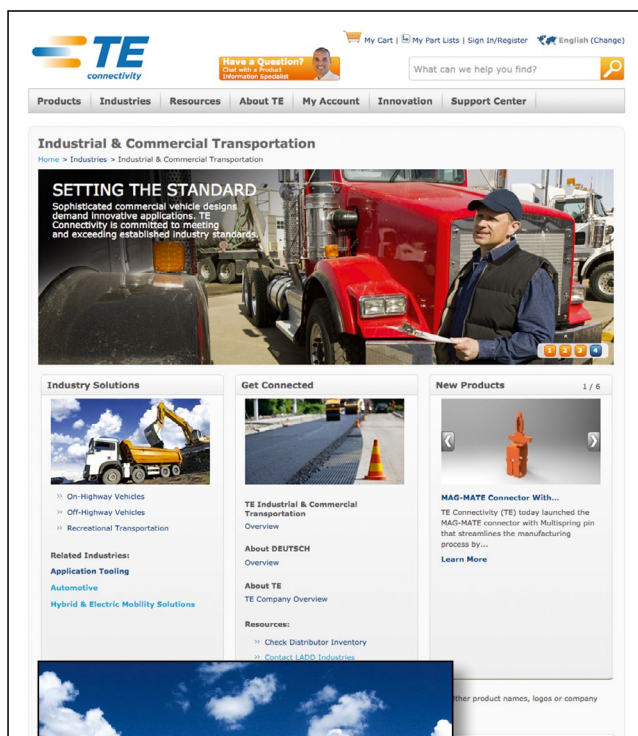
TE connectivity

Have a Question? Chat with a Product Information Specialist

My Cart | My Part Lists | Sign In/Register English (Change)

What can we help you find?

Products | Industries | Resources | About TE | My Account | Innovation | Support Center

Industrial & Commercial Transportation

Home > Industries > Industrial & Commercial Transportation

SETTING THE STANDARD
Sophisticated commercial vehicle designs demand innovative applications. TE Connectivity is committed to meeting and exceeding established industry standards.

1 2 3 4

Industry Solutions

On-Highway Vehicles
Off-Highway Vehicles
Recreational Transportation

Related Industries:
Application Tooling
Automotive
Hybrid & Electric Mobility Solutions

Get Connected

TE Industrial & Commercial Transportation
Overview

About DEUTSCH
Overview

About TE
TE Company Overview

Resources:
Check Distributor Inventory
Contact LADD Industries

New Products 1 / 6

MAG-MATE Connector With...
TE Connectivity (TE) today launched the MAG-MATE connector with Multispring pin that streamlines the manufacturing process by...
Learn More

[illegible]ther product names, logos or company